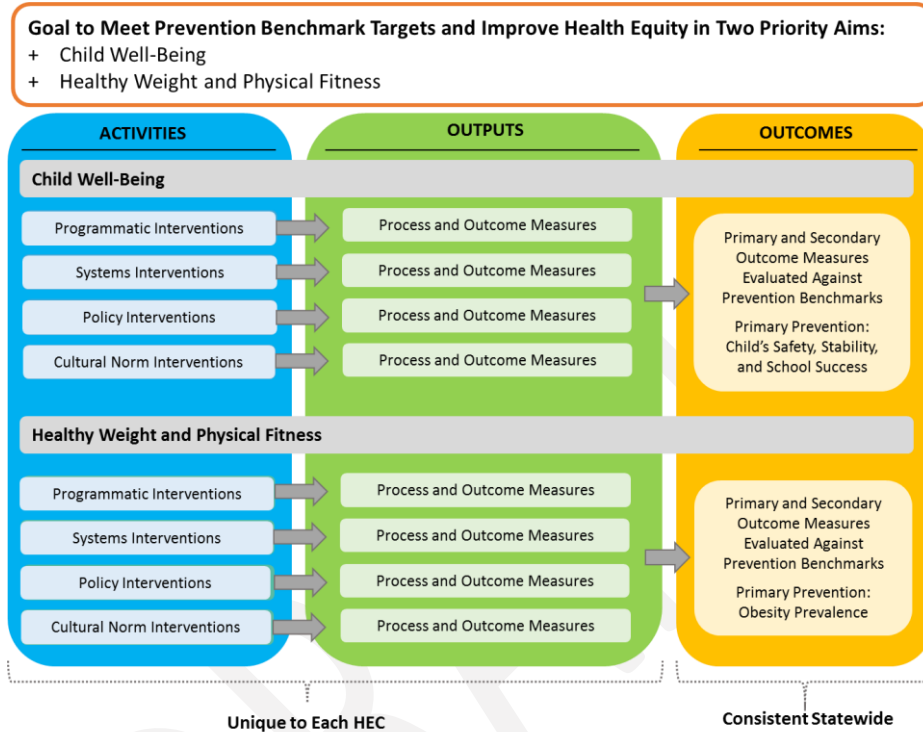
Goal to Meet Prevention Benchmark Targets and Improve Health Equity in Two Priority Aims:
+ Child Well-Being
+ Healthy Weight and Physical Fitness

ACTIVITIES

OUTPUTS

OUTCOMES

Child Well-Being

Programmatic Interventions

Process and Outcome Measures

Systems Interventions

Process and Outcome Measures

Policy Interventions

Process and Outcome Measures

Cultural Norm Interventions

Process and Outcome Measures

Primary and Secondary Outcome Measures Evaluated Against Prevention Benchmarks

Primary Prevention: Child's Safety, Stability, and School Success

Healthy Weight and Physical Fitness

Programmatic Interventions

Process and Outcome Measures

Systems Interventions

Process and Outcome Measures

Policy Interventions

Process and Outcome Measures

Cultural Norm Interventions

Process and Outcome Measures

Primary and Secondary Outcome Measures Evaluated Against Prevention Benchmarks

Primary Prevention: Obesity Prevalence

Unique to Each HEC

Consistent Statewide